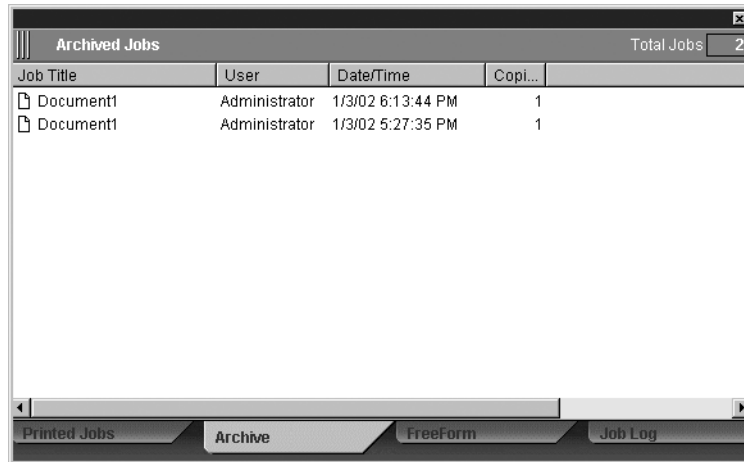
Archived Jobs

Total Jobs 2

| Job Title | User | Date/Time | Copi... |
|---|---|---|---|
| Document1 | Administrator | 1/3/02 6:13:44 PM | 1 |
| Document1 | Administrator | 1/3/02 5:27:35 PM | 1 |

Printed Jobs
Archive
FreeForm
Job Log